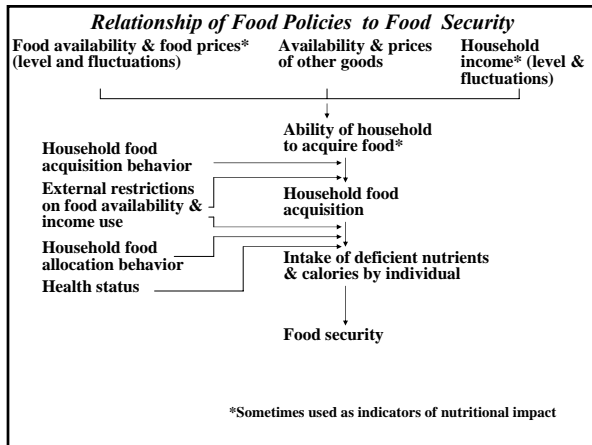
Relationship of Food Policies to Food Security

Food availability & food prices* (level and fluctuations)

Availability & prices of other goods

Household income* (level & fluctuations)

Ability of household to acquire food*

Household food acquisition behavior

External restrictions on food availability & income use

Household food acquisition

Household food allocation behavior

Health status

Intake of deficient nutrients & calories by individual

Food security

*Sometimes used as indicators of nutritional impact